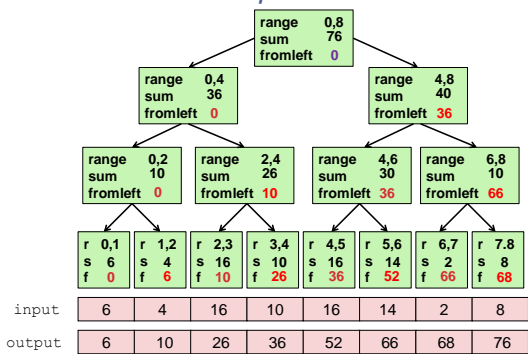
range 0,8
sum 76
fromleft 0

range 0,4
sum 36
fromleft 0

range 4,8
sum 40
fromleft 36

range 0,2
sum 10
fromleft 0

range 2,4
sum 26
fromleft 10

range 4,6
sum 30
fromleft 36

range 6,8
sum 10
fromleft 66

r 0,1
s 6
f 0

r 1,2
s 4
f 6

r 2,3
s 16
f 10

r 3,4
s 10
f 26

r 4,5
s 16
f 36

r 5,6
s 14
f 52

r 6,7
s 2
f 66

r 7.8
s 8
f 68

| input | 6 | 4 | 16 | 10 | 16 | 14 | 2 | 8 |
|---|---|---|---|---|---|---|---|---|
| output | 6 | 10 | 26 | 36 | 52 | 66 | 68 | 76 |